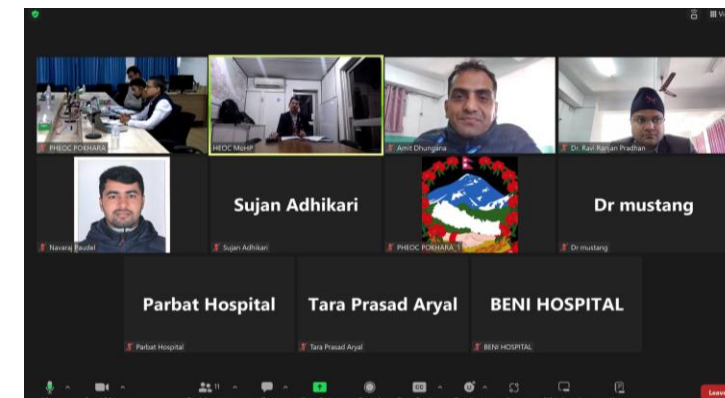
PHEOC POKHARA

HEOC MoHP

Amit Dhungana

Dr. Ravi Ranjan Pradhan

Navaraj Paudel

Sujan Adhikari

Sujan Adhikari

PHEOC POKHARA 1

Dr mustang

Dr mustang

Parbat Hospital

Parbat Hospital

Tara Prasad Aryal

Tara Prasad Aryal

BENI HOSPITAL

BENI HOSPITAL

11

Leave